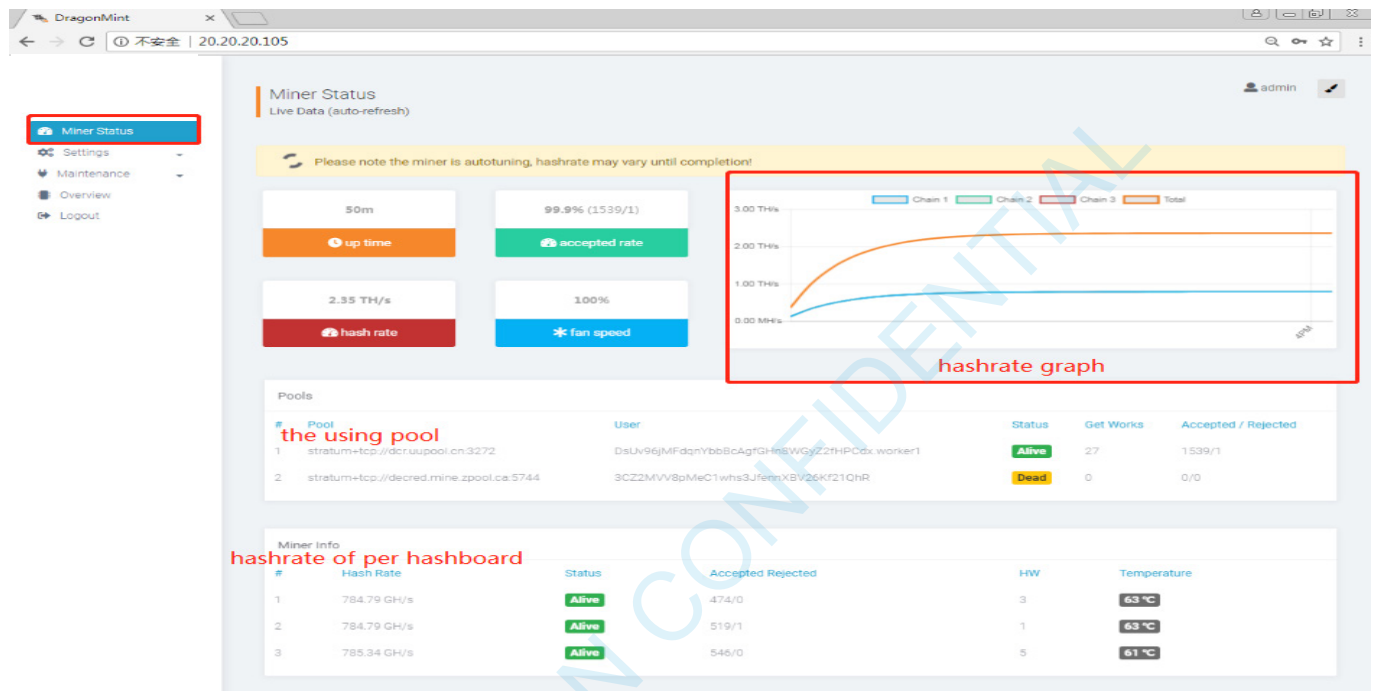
DragonMint

不安全 | 20.20.20.105

Miner Status
Settings
Maintenance
Overview
Logout

Miner Status
Live Data (auto-refresh)

admin

Please note the miner is autotuning, hashrate may vary until completion!

50m
up time

99.9% (1539/1)
accepted rate

2.35 TH/s
hash rate

100%
fan speed

Chain 1 Chain 2 Chain 3 Total
3.00 TH/s
2.00 TH/s
1.00 TH/s
0.00 MH/s
4PM

hashrate graph

Pools

the using pool

| # | Pool | User | Status | Get Works | Accepted / Rejected |
|---|---|---|---|---|---|
| 1 | stratum+tcp://dcr.uupool.cn:3272 | DsUv96jMFdqnYbbBcAgfGHnSWGyZ2fHPCdx.worker1 | Alive | 27 | 1539/1 |
| 2 | stratum+tcp://decred.mine.zpool.ca:5744 | 3CZ2MVV8pMeC1whs3JfenmXBV26Kf21QhR | Dead | 0 | 0/0 |

Miner Info

hashrate of per hashboard

| # | Hash Rate | Status | Accepted Rejected | HW | Temperature |
|---|---|---|---|---|---|
| 1 | 784.79 GH/s | Alive | 474/0 | 3 | 63 °C |
| 2 | 784.79 GH/s | Alive | 519/1 | 1 | 63 °C |
| 3 | 785.34 GH/s | Alive | 546/0 | 5 | 61 °C |

N CONFIDENTIAL